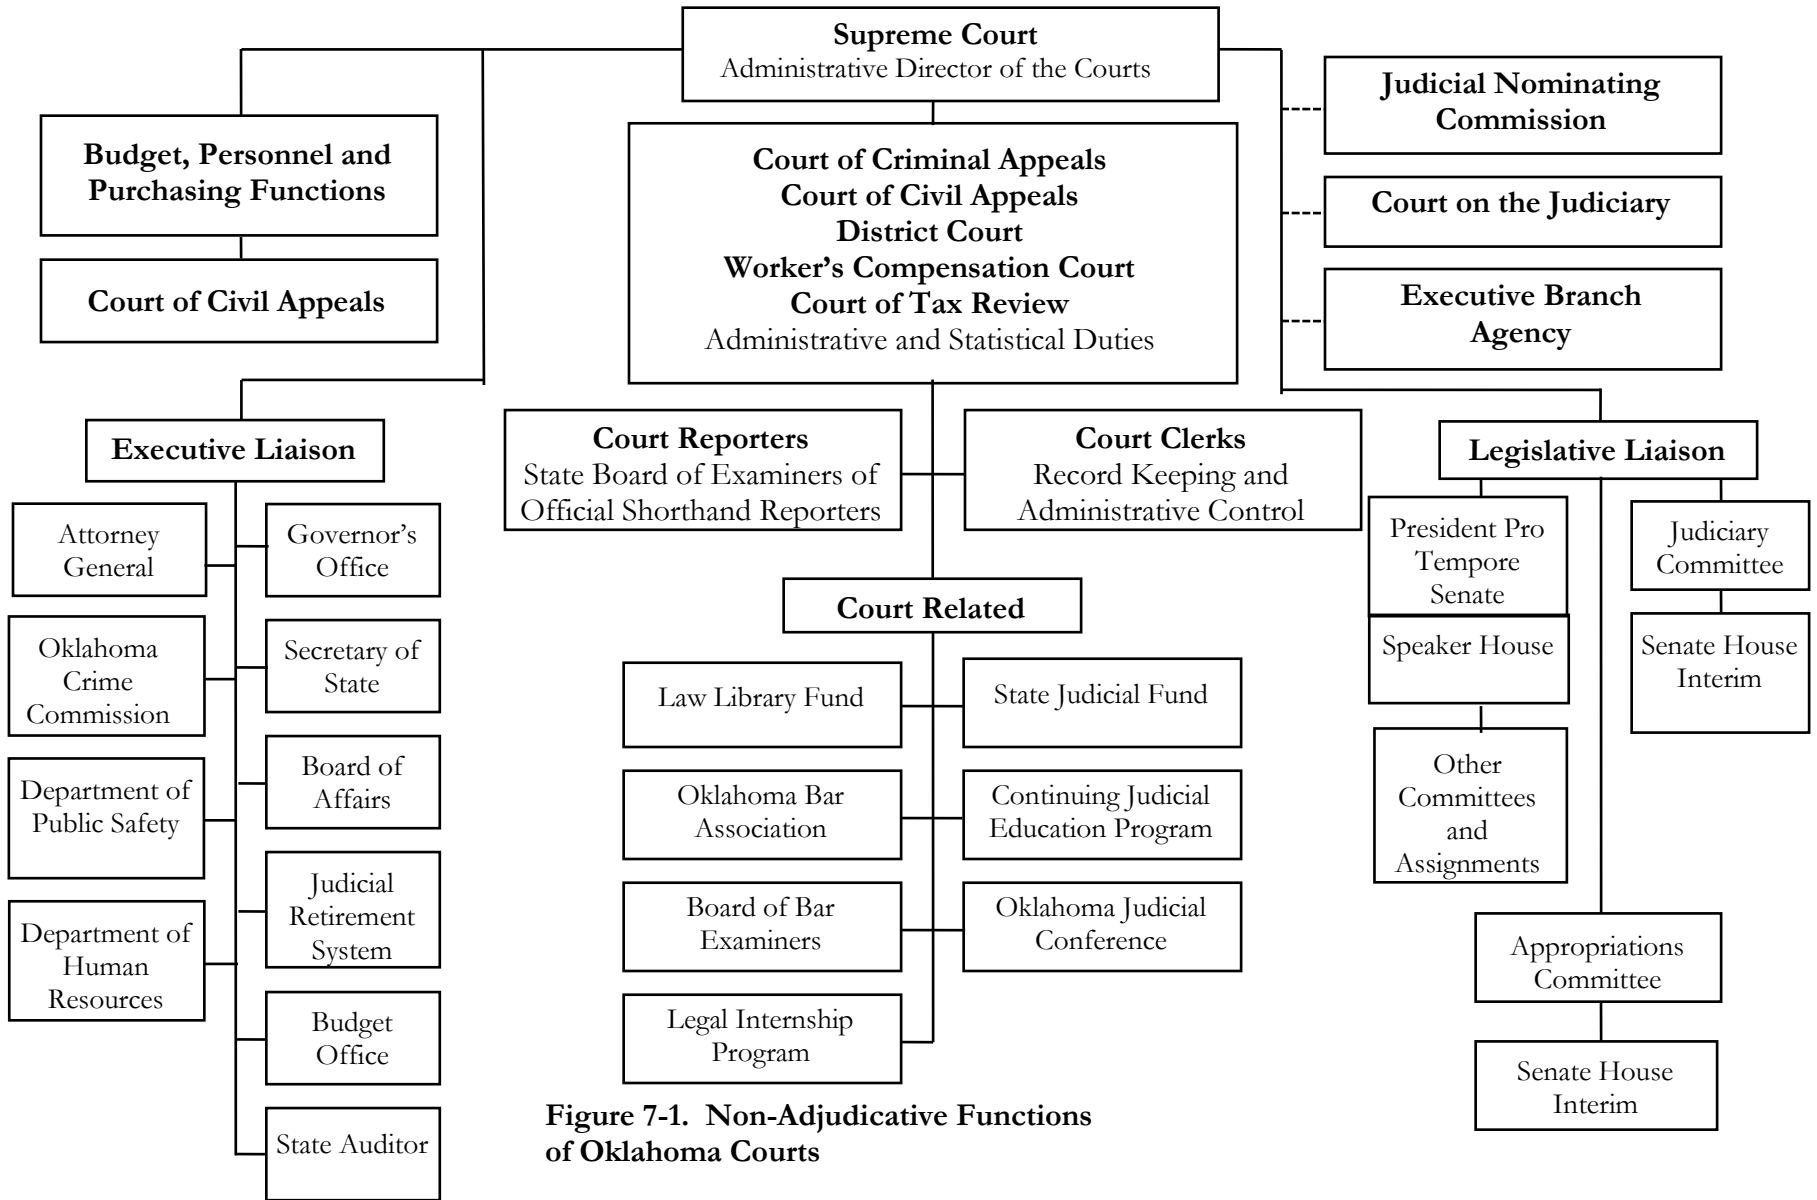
Supreme Court
Administrative Director of the Courts

Budget, Personnel and Purchasing Functions

Court of Civil Appeals

Court of Criminal Appeals
Court of Civil Appeals
District Court
Worker's Compensation Court
Court of Tax Review
Administrative and Statistical Duties

Judicial Nominating Commission

Court on the Judiciary

Executive Branch Agency

Executive Liaison

Attorney General

Governor's Office

Oklahoma Crime Commission

Secretary of State

Board of Affairs

Department of Public Safety

Judicial Retirement System

Department of Human Resources

Budget Office

State Auditor

Court Reporters
State Board of Examiners of Official Shorthand Reporters

Court Clerks
Record Keeping and Administrative Control

Court Related

Law Library Fund

State Judicial Fund

Oklahoma Bar Association

Continuing Judicial Education Program

Board of Bar Examiners

Oklahoma Judicial Conference

Legal Internship Program

Legislative Liaison

President Pro Tempore Senate

Speaker House

Other Committees and Assignments

Judiciary Committee

Senate House Interim

Appropriations Committee

Senate House Interim

Figure 7-1. Non-Adjudicative Functions of Oklahoma Courts